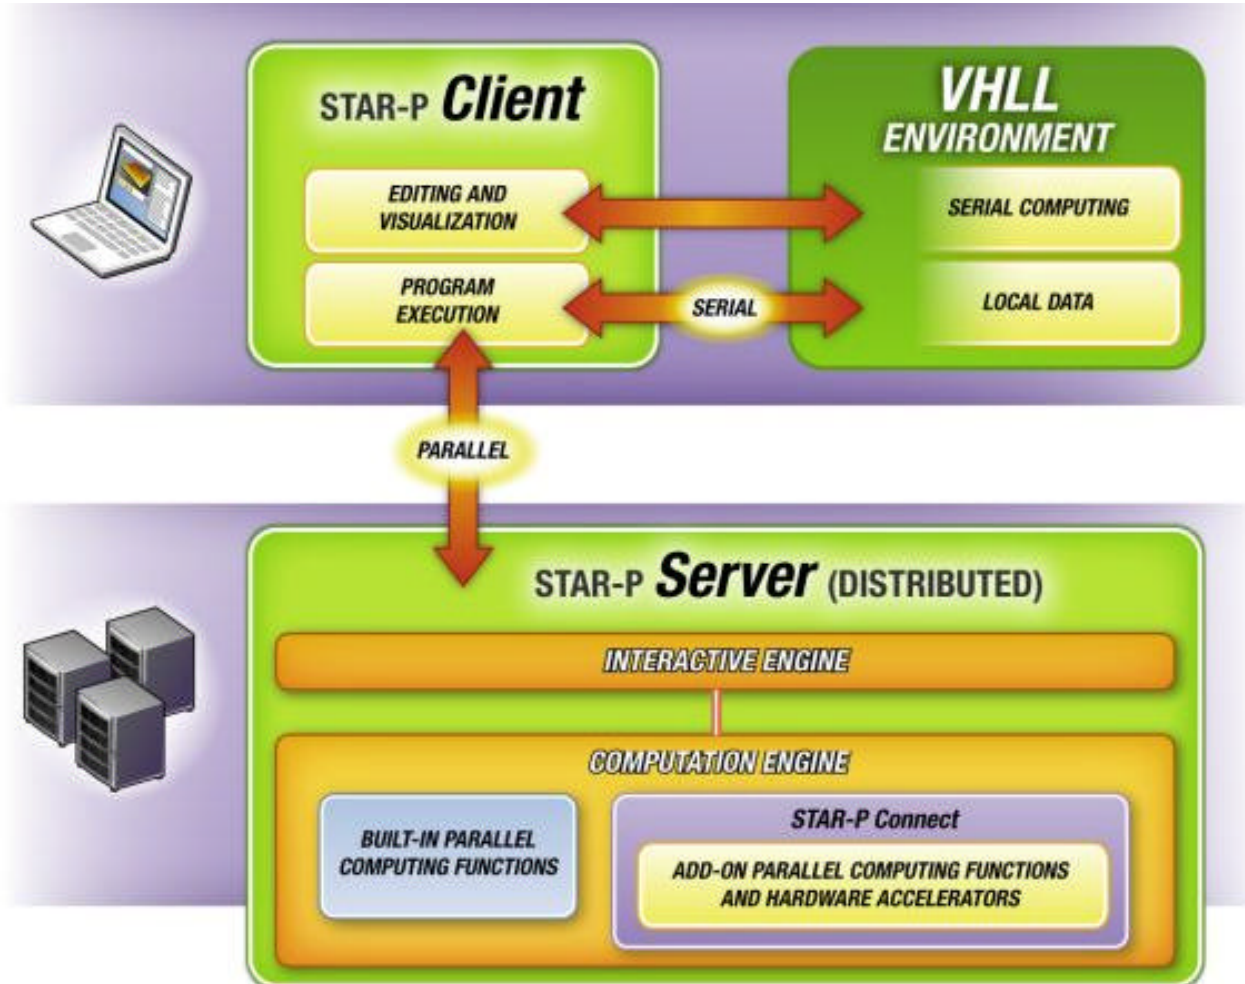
STAR-P Client

EDITING AND VISUALIZATION

PROGRAM EXECUTION

VHLL ENVIRONMENT

SERIAL COMPUTING

LOCAL DATA

SERIAL

PARALLEL

STAR-P Server (DISTRIBUTED)

INTERACTIVE ENGINE

COMPUTATION ENGINE

BUILT-IN PARALLEL COMPUTING FUNCTIONS

STAR-P Connect

ADD-ON PARALLEL COMPUTING FUNCTIONS AND HARDWARE ACCELERATORS